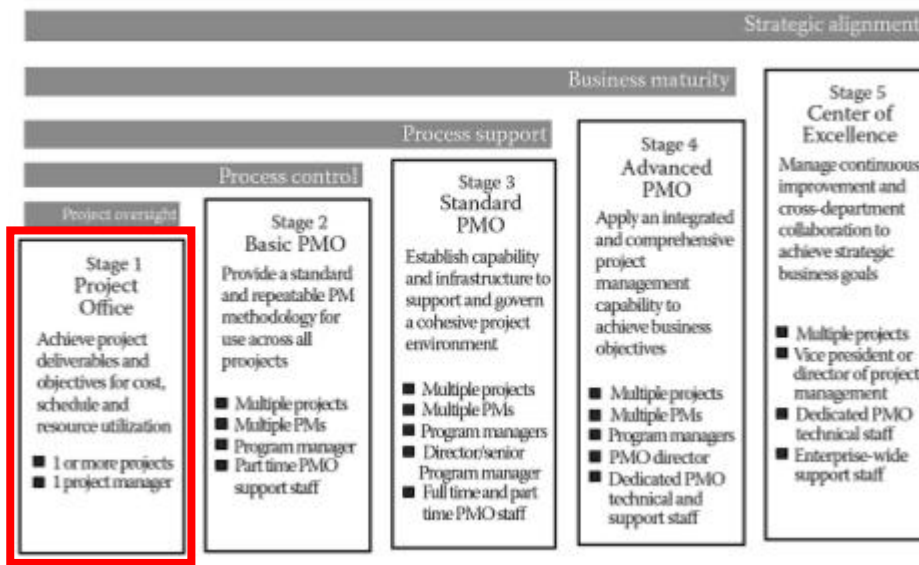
Strategic alignment

Business maturity

Process support

Process control

Project oversight

Stage 1
Project Office

Achieve project deliverables and objectives for cost, schedule and resource utilization

■ 1 or more projects
■ 1 project manager

Stage 2
Basic PMO

Provide a standard and repeatable PM methodology for use across all proojects

■ Multiple projects
■ Multiple PMs
■ Program manager
■ Part time PMO support staff

Stage 3
Standard PMO

Establish capability and infrastructure to support and govern a cohesive project environment

■ Multiple projects
■ Multiple PMs
■ Program managers
■ Director/senior Program manager
■ Full time and part time PMO staff

Stage 4
Advanced PMO

Apply an integrated and comprehensive project management capability to achieve business objectives

■ Multiple projects
■ Multiple PMs
■ Program managers
■ PMO director
■ Dedicated PMO technical and support staff

Stage 5
Center of Excellence

Manage continuous improvement and cross-department collaboration to achieve strategic business goals

■ Multiple projects
■ Vice president or director of project management
■ Dedicated PMO technical staff
■ Enterprise-wide support staff